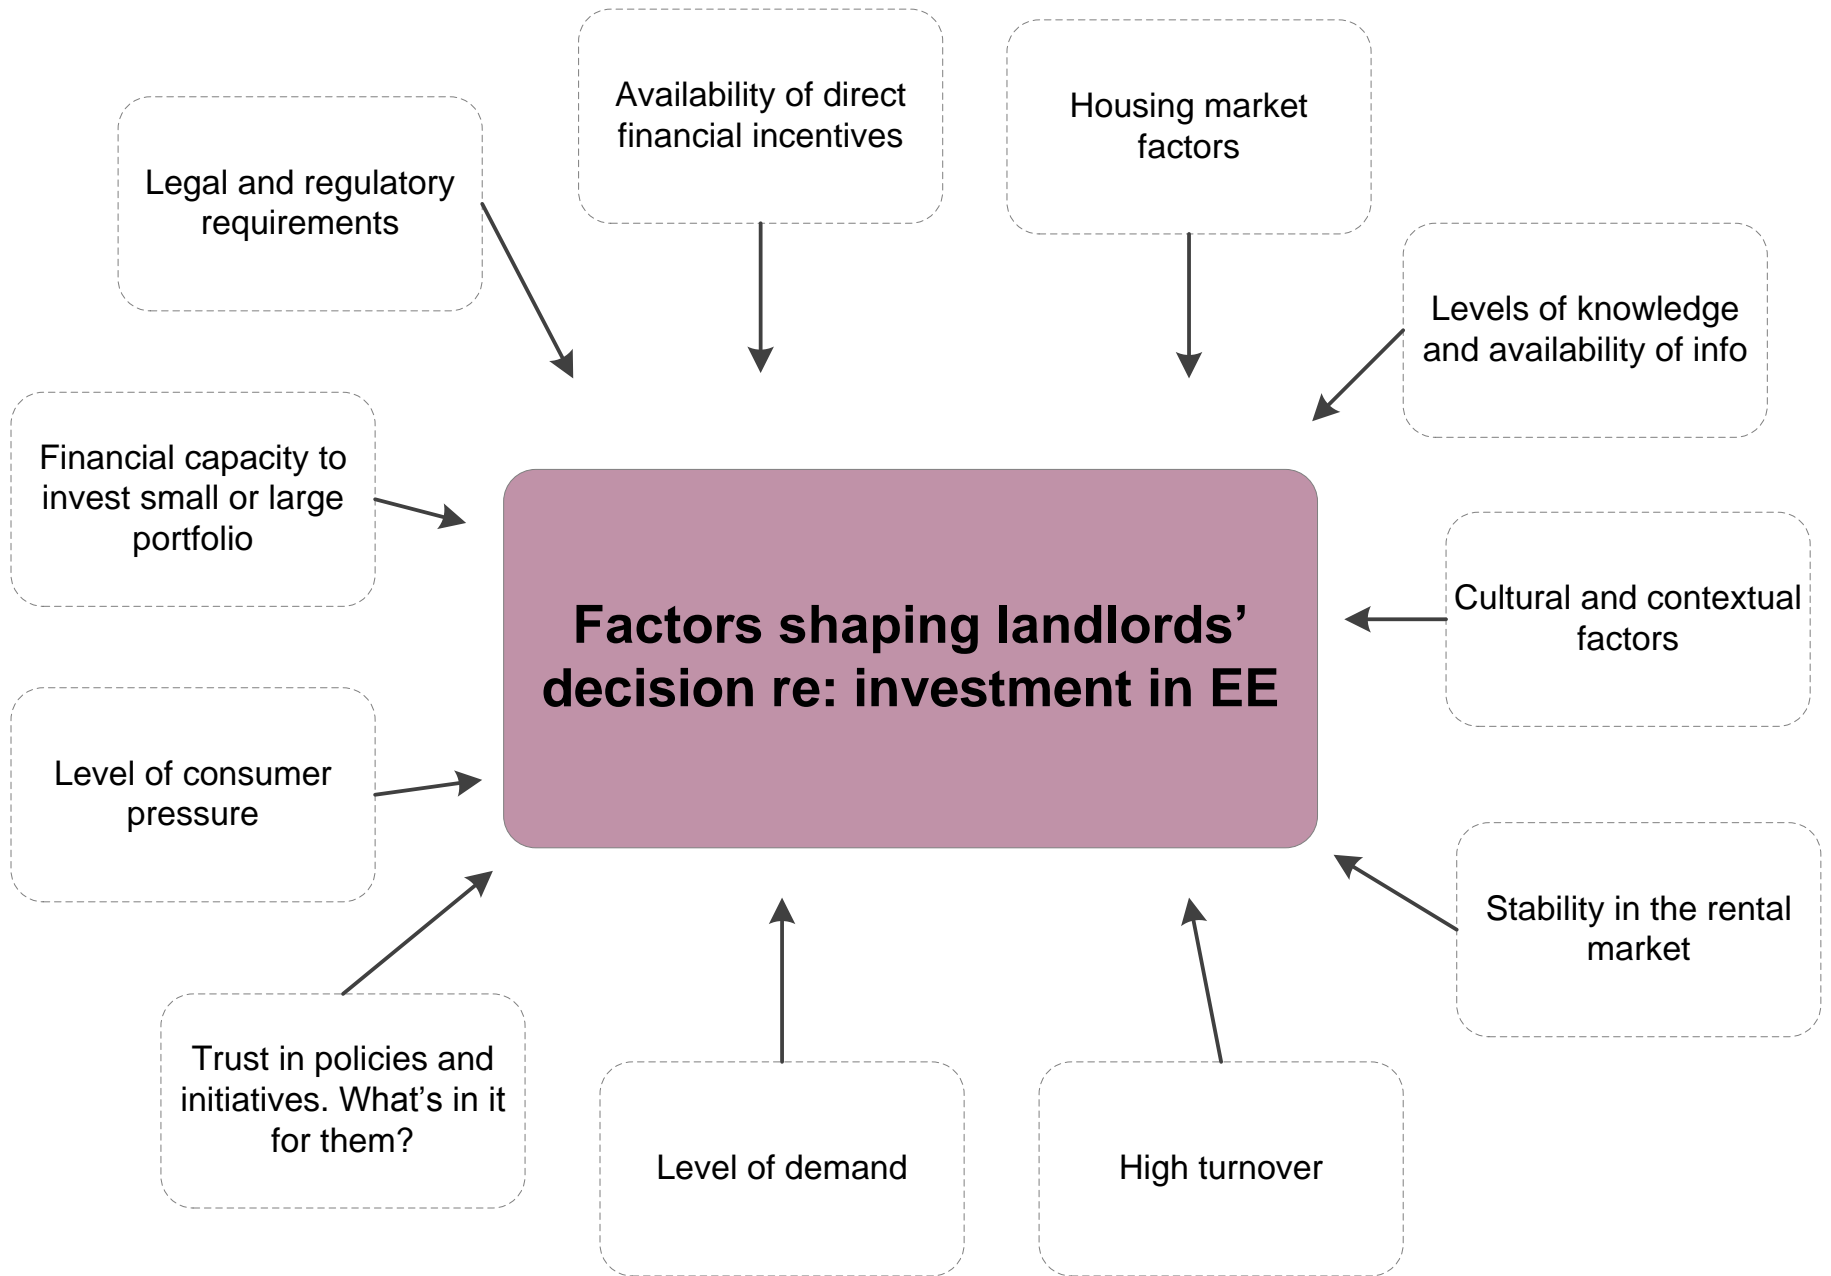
Availability of direct financial incentives

Housing market factors

Legal and regulatory requirements

Levels of knowledge and availability of info

Financial capacity to invest small or large portfolio

Factors shaping landlords' decision re: investment in EE

Cultural and contextual factors

Level of consumer pressure

Stability in the rental market

Trust in policies and initiatives. What's in it for them?

Level of demand

High turnover